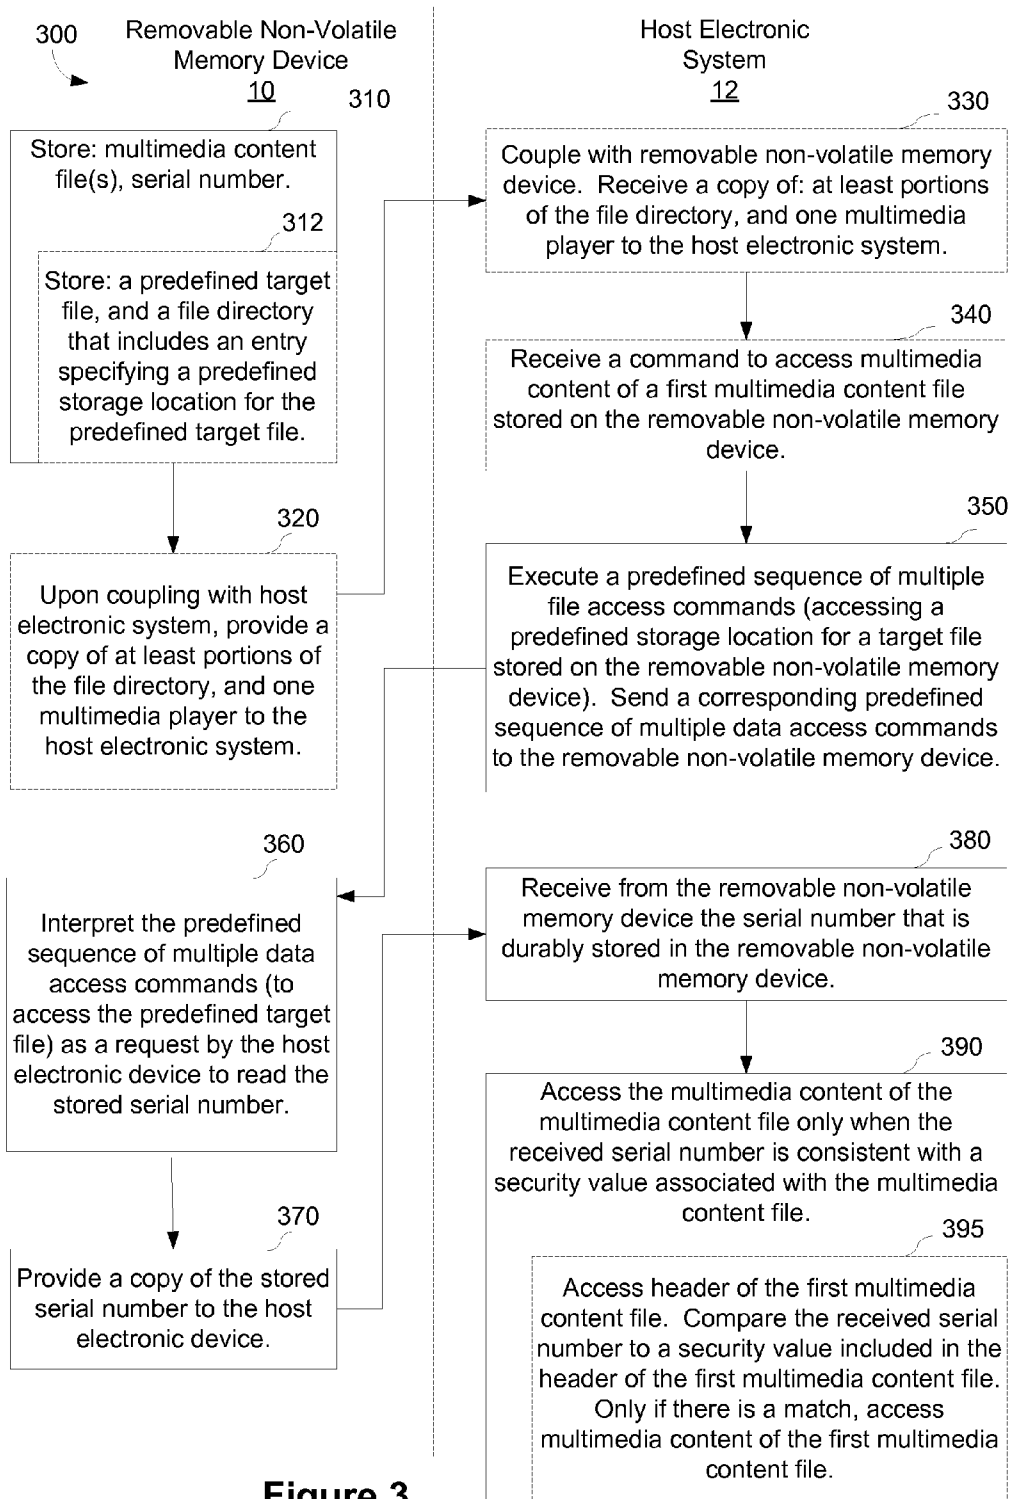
300

Removable Non-Volatile Memory Device
10

310

Store: multimedia content file(s), serial number.

312

Store: a predefined target file, and a file directory that includes an entry specifying a predefined storage location for the predefined target file.

320

Upon coupling with host electronic system, provide a copy of at least portions of the file directory, and one multimedia player to the host electronic system.

360

Interpret the predefined sequence of multiple data access commands (to access the predefined target file) as a request by the host electronic device to read the stored serial number.

370

Provide a copy of the stored serial number to the host electronic device.

Host Electronic System
12

330

Couple with removable non-volatile memory device. Receive a copy of: at least portions of the file directory, and one multimedia player to the host electronic system.

340

Receive a command to access multimedia content of a first multimedia content file stored on the removable non-volatile memory device.

350

Execute a predefined sequence of multiple file access commands (accessing a predefined storage location for a target file stored on the removable non-volatile memory device). Send a corresponding predefined sequence of multiple data access commands to the removable non-volatile memory device.

380

Receive from the removable non-volatile memory device the serial number that is durably stored in the removable non-volatile memory device.

390

Access the multimedia content of the multimedia content file only when the received serial number is consistent with a security value associated with the multimedia content file.

395

Access header of the first multimedia content file. Compare the received serial number to a security value included in the header of the first multimedia content file. Only if there is a match, access multimedia content of the first multimedia content file.

Figure 3